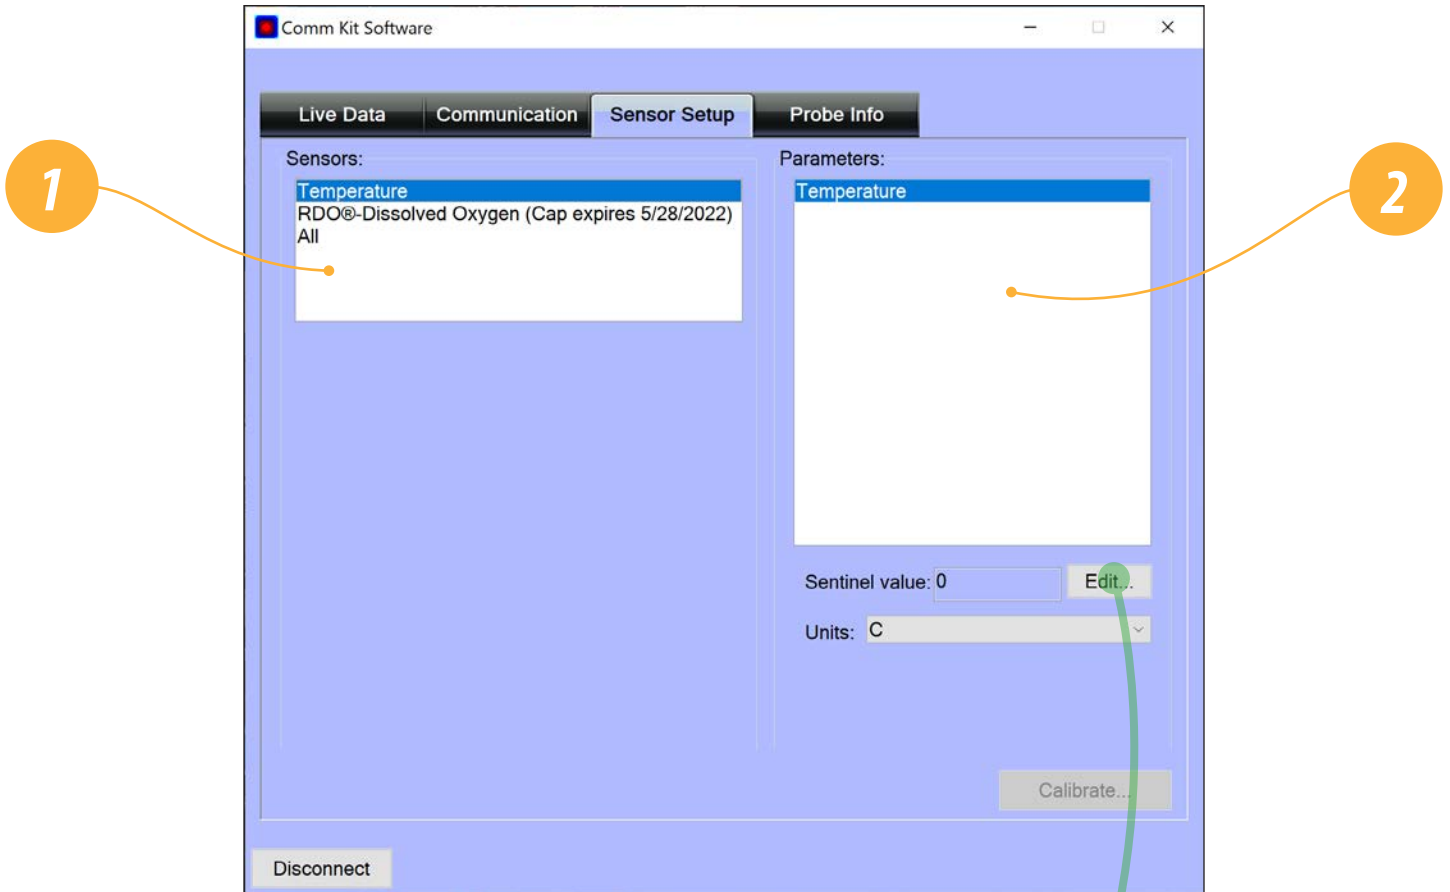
Comm Kit Software

Live Data
Communication
Sensor Setup
Probe Info

1

Sensors:
Temperature
RDO®-Dissolved Oxygen (Cap expires 5/28/2022)
All

Parameters:
Temperature

2

Sentinel value: 0
Edit...
Units: C

Calibrate...

Disconnect